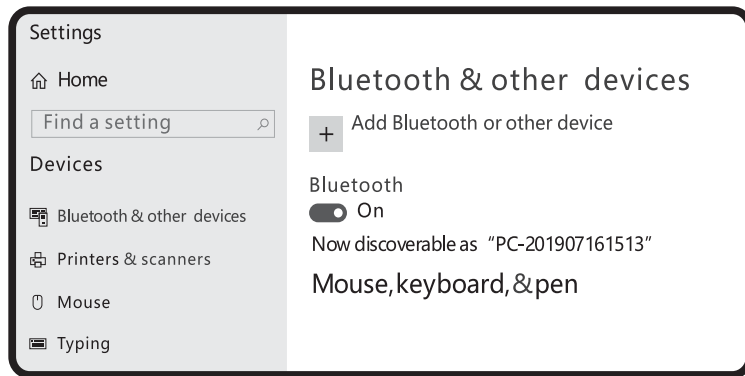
Settings

Home

Find a setting

Devices

Bluetooth & other devices

Printers & scanners

Mouse

Typing

Bluetooth & other devices

+ Add Bluetooth or other device

Bluetooth

On

Now discoverable as "PC-201907161513"

Mouse, keyboard, & pen